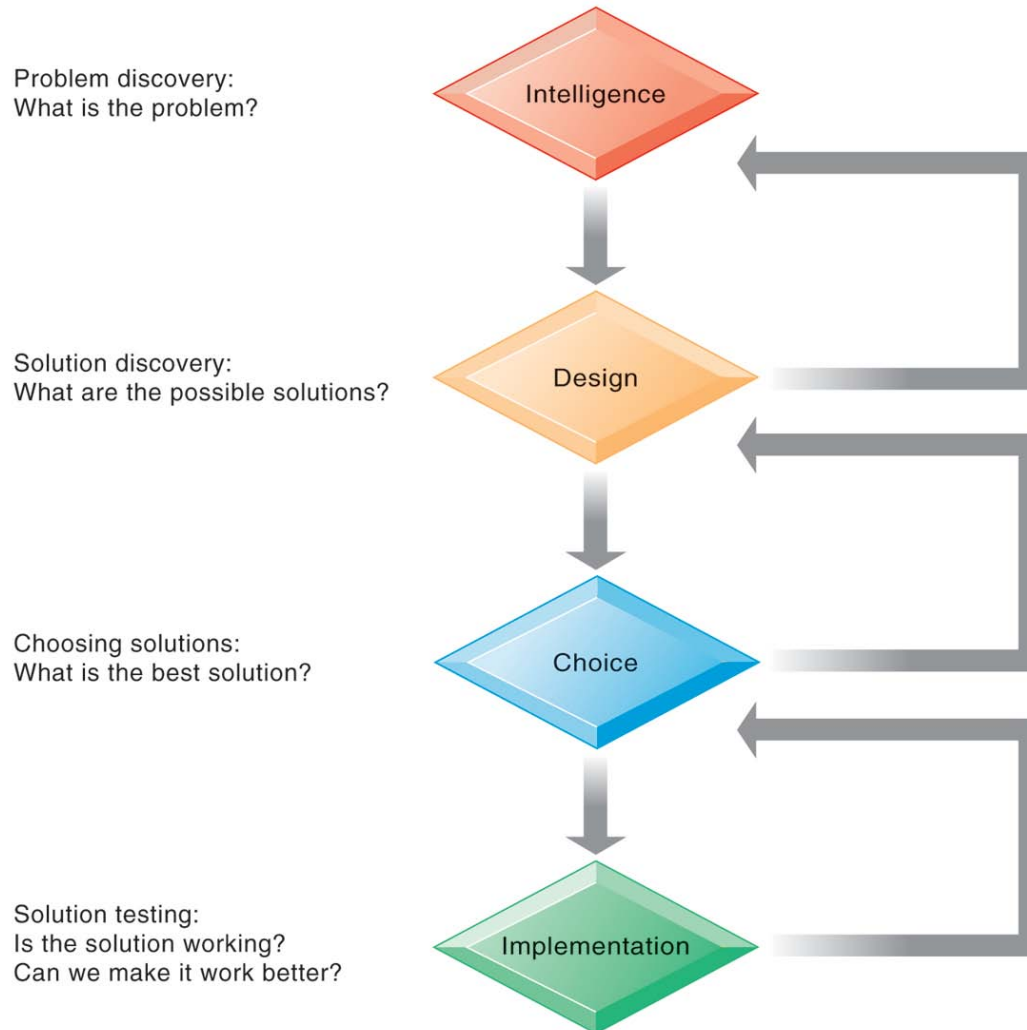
Problem discovery:
What is the problem?

Intelligence

Solution discovery:
What are the possible solutions?

Design

Choosing solutions:
What is the best solution?

Choice

Solution testing:
Is the solution working?
Can we make it work better?

Implementation